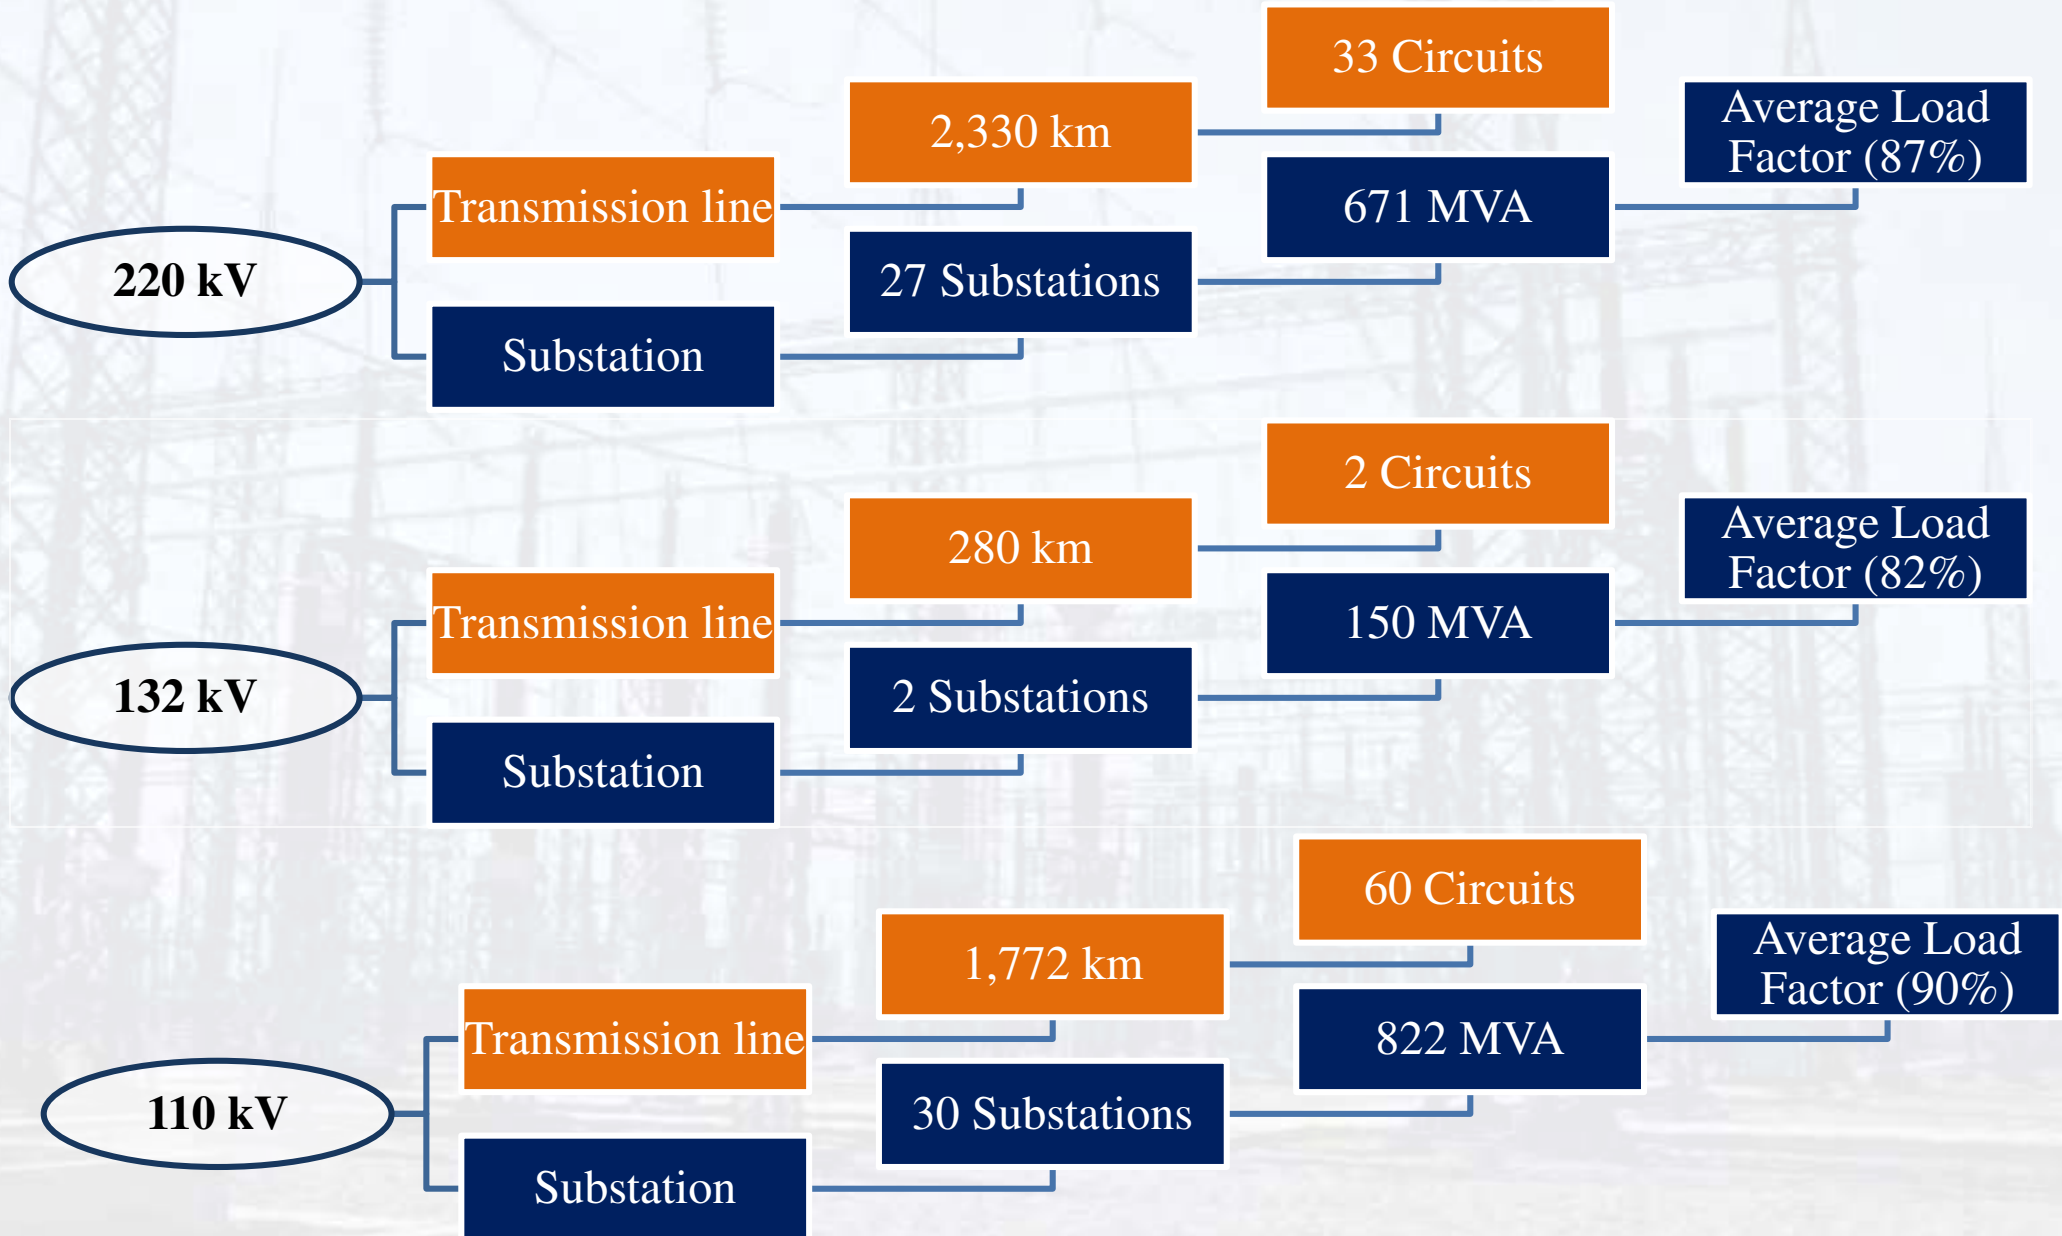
220 kV

Transmission line

Substation

2,330 km

27 Substations

33 Circuits

671 MVA

Average Load Factor (87%)

132 kV

Transmission line

Substation

280 km

2 Substations

2 Circuits

150 MVA

Average Load Factor (82%)

110 kV

Transmission line

Substation

1,772 km

30 Substations

60 Circuits

822 MVA

Average Load Factor (90%)